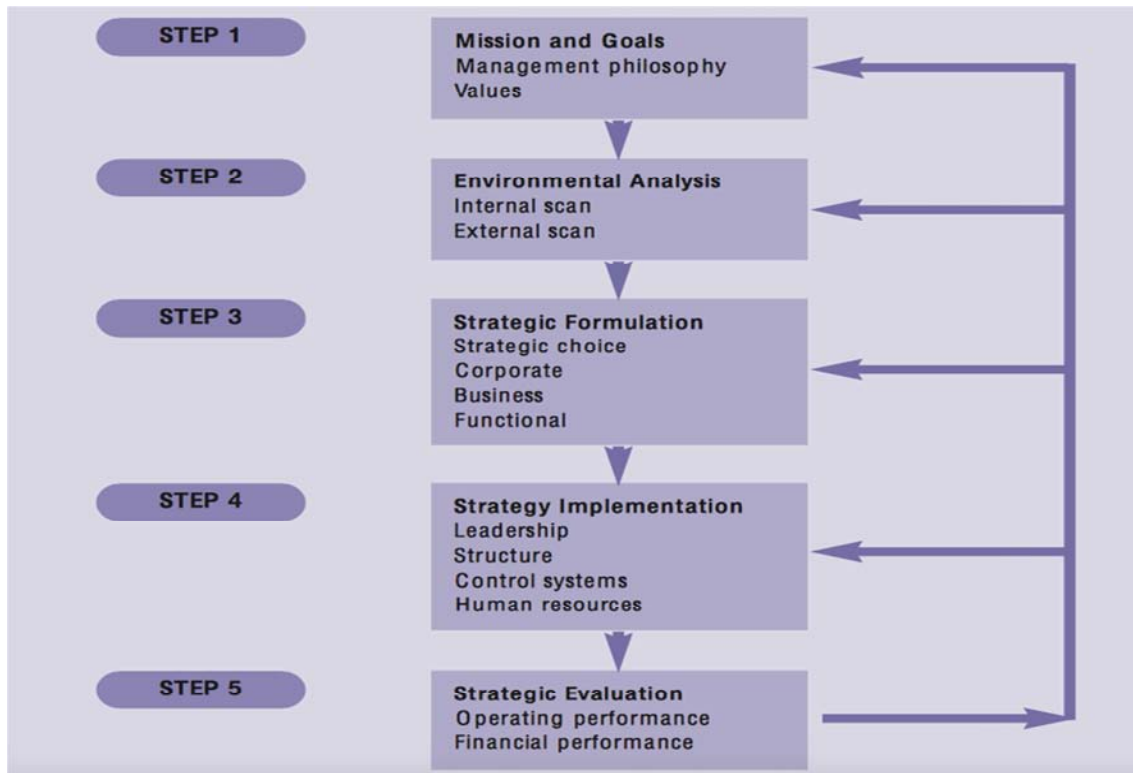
STEP 1

Mission and Goals
Management philosophy
Values

STEP 2

Environmental Analysis
Internal scan
External scan

STEP 3

Strategic Formulation
Strategic choice
Corporate
Business
Functional

STEP 4

Strategy Implementation
Leadership
Structure
Control systems
Human resources

STEP 5

Strategic Evaluation
Operating performance
Financial performance